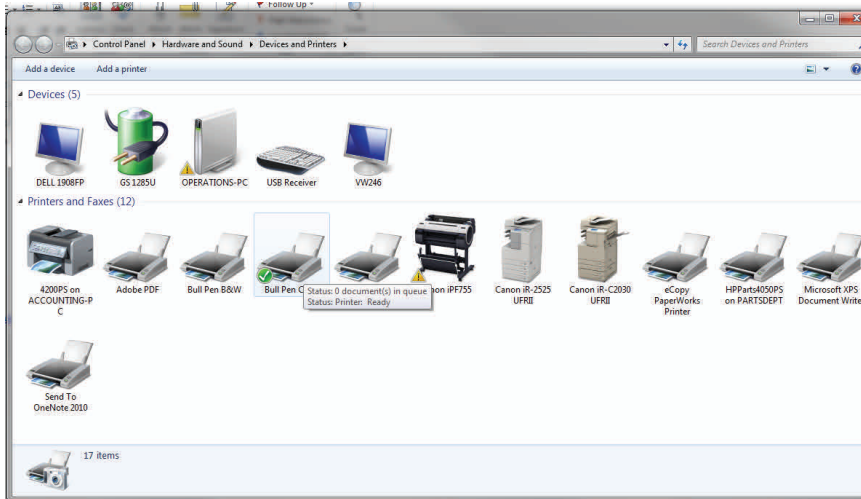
Follow Up

Control Panel ▸ Hardware and Sound ▸ Devices and Printers ▸

Search Devices and Printers

Add a device Add a printer

Devices (5)

DELL 1908FP
GS 1285U
OPERATIONS-PC
USB Receiver
VW246

Printers and Faxes (12)

4200PS on ACCOUNTING-PC
Adobe PDF
Bull Pen B&W
Bull Pen C
Status: 0 document(s) in queue
Status: Printer: Ready
anon iPF755
Canon iR-2525 UFRII
Canon iR-C2030 UFRII
eCopy PaperWorks Printer
HPParts4050PS on PARTSDEPT
Microsoft XPS Document Write
Send To OneNote 2010

17 items